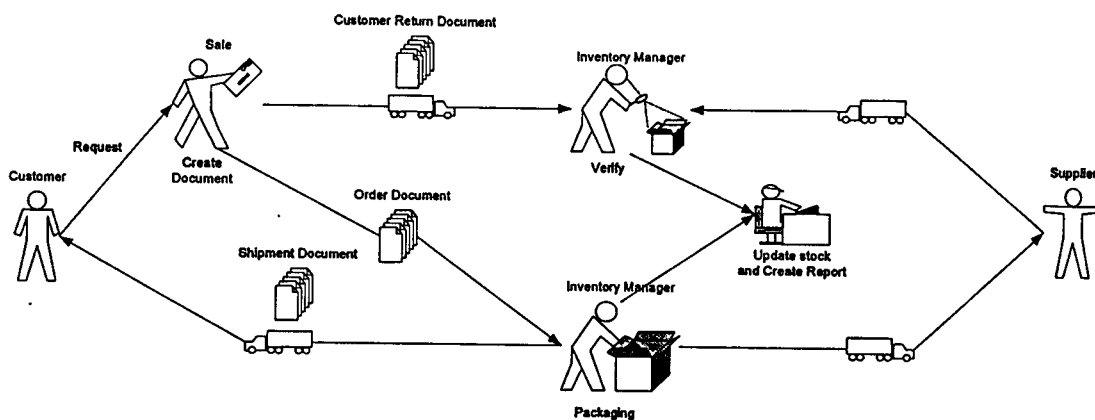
Customer Return Document

Sale

Inventory Manager

Request

Create Document

Customer

Verify

Supplier

Order Document

Shipment Document

Update stock and Create Report

Inventory Manager

Packaging